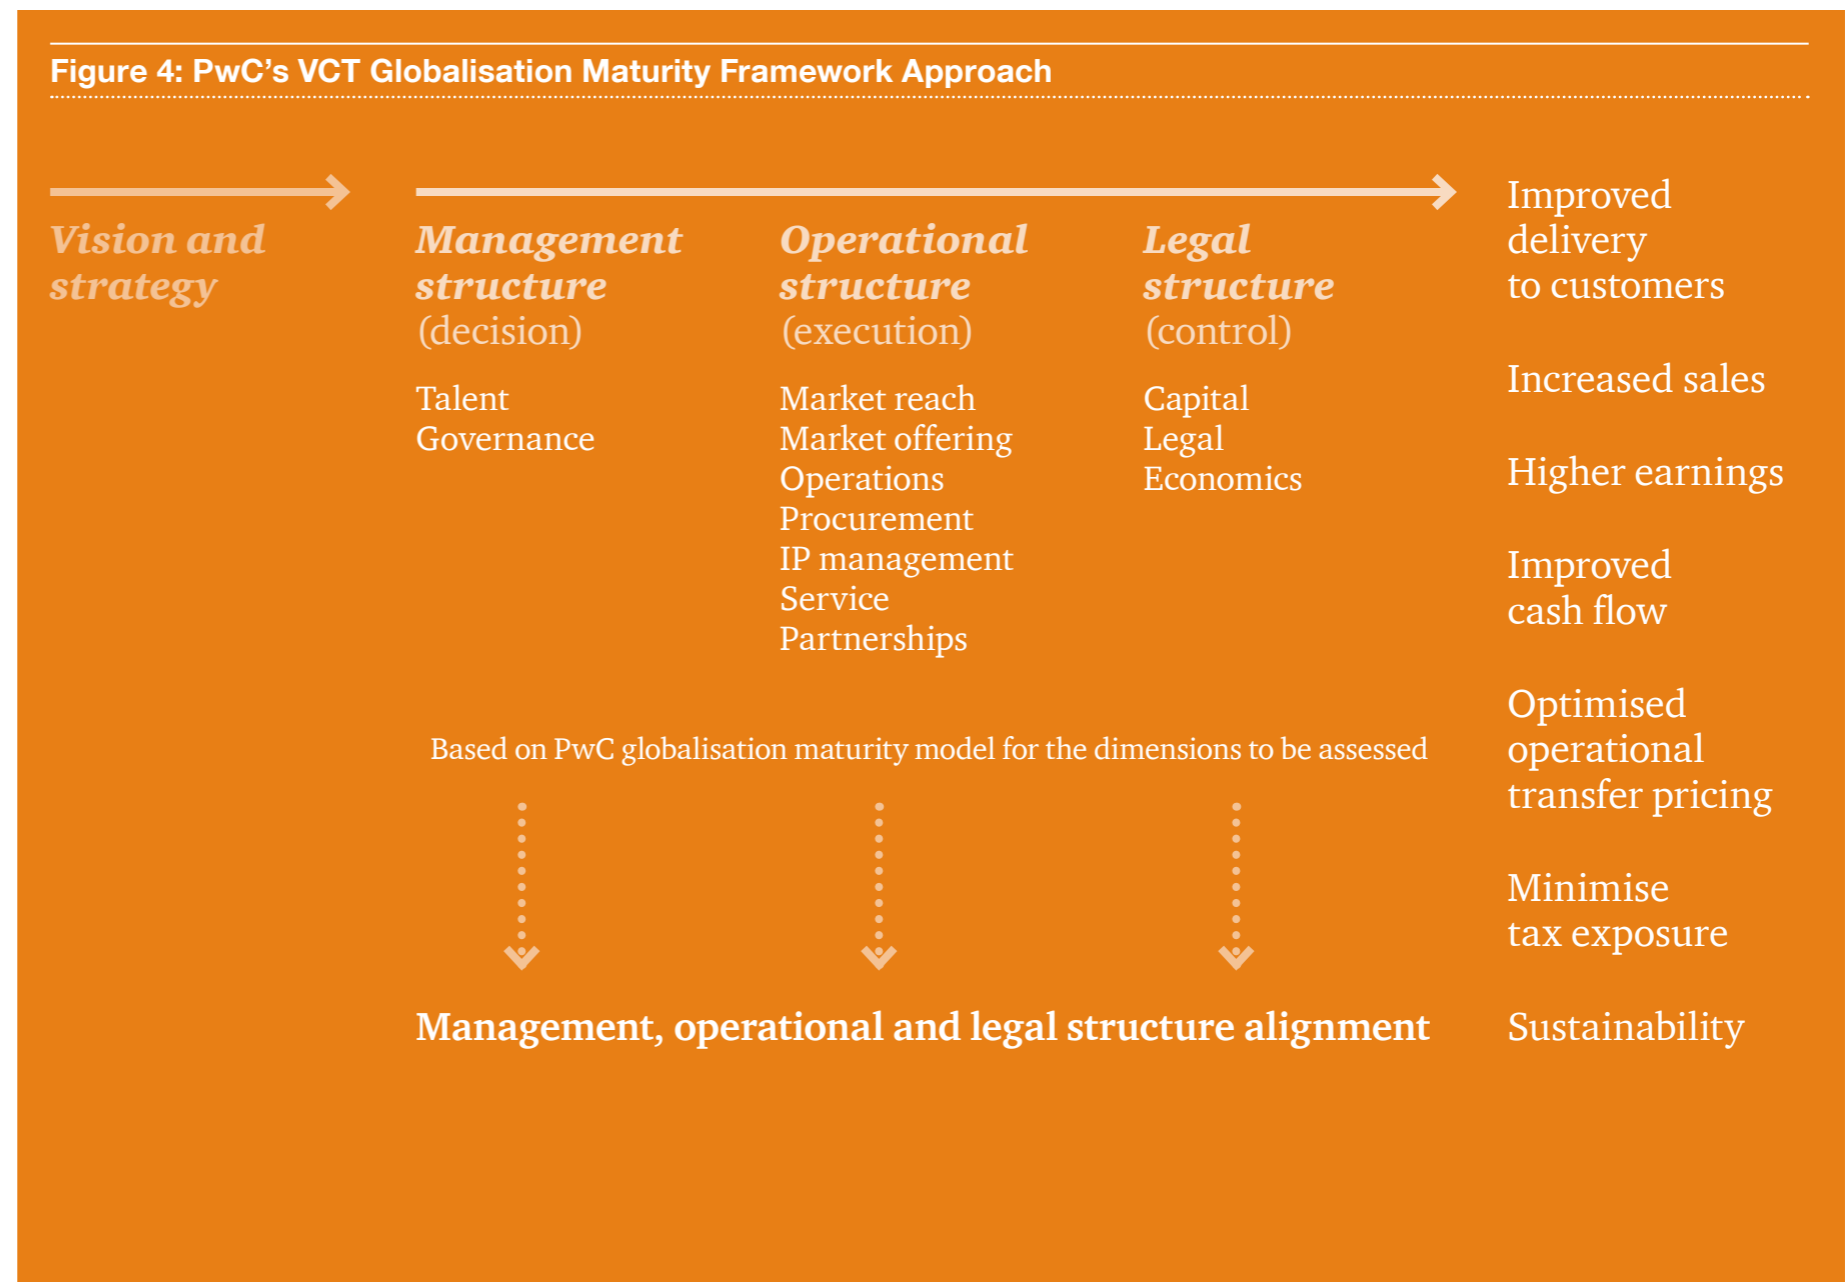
Figure 4: PwC's VCT Globalisation Maturity Framework Approach

Vision and strategy

Management structure (decision)

Talent
Governance

Operational structure (execution)

Market reach
Market offering
Operations
Procurement
IP management
Service
Partnerships

Legal structure (control)

Capital
Legal
Economics

Improved delivery to customers

Increased sales

Higher earnings

Improved cash flow

Optimised operational transfer pricing

Minimise tax exposure

Sustainability

Based on PwC globalisation maturity model for the dimensions to be assessed

Management, operational and legal structure alignment